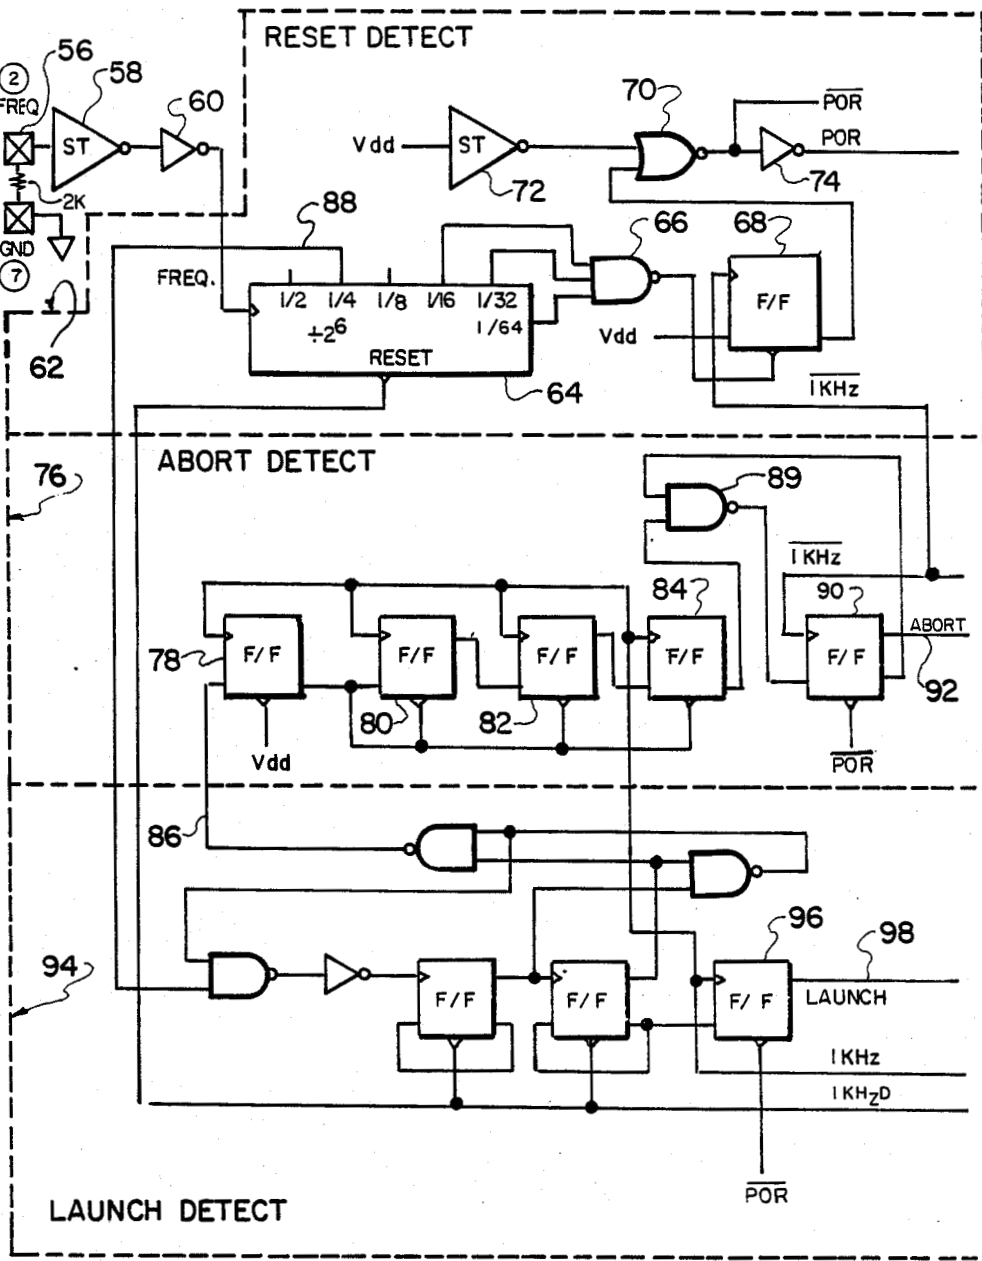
RESET DETECT

56
58
60
2
FREQ
ST
2K
GND
7
62

70
$\overline{POR}$
POR
Vdd
ST
72
74

88
66
68
FREQ.
1/2
1/4
1/8
1/16
1/32
1/64
$\div 2^6$
RESET
64
F/F
Vdd
$\overline{1KHz}$

ABORT DETECT
76
89
$\overline{1KHz}$
90
ABORT
92
84
78
F/F
F/F
F/F
F/F
F/F
80
82
Vdd
$\overline{POR}$

86
96
98
94
F/F
F/F
F/F
LAUNCH
1KHz
$1KH_ZD$
$\overline{POR}$

LAUNCH DETECT